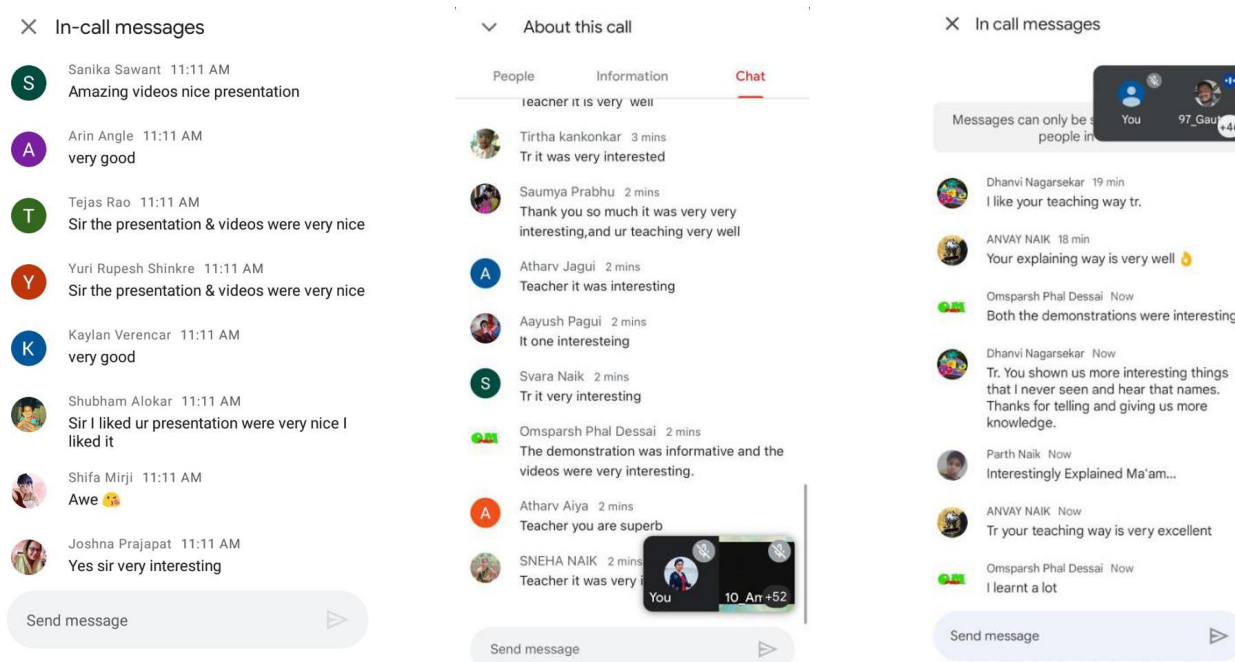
In-call messages

S Sanika Sawant 11:11 AM
Amazing videos nice presentation

A Arin Angle 11:11 AM
very good

T Tejas Rao 11:11 AM
Sir the presentation & videos were very nice

Y Yuri Rupesh Shinkre 11:11 AM
Sir the presentation & videos were very nice

K Kaylan Verencar 11:11 AM
very good

Shubham Alokar 11:11 AM
Sir I liked ur presentation were very nice I liked it

Shifa Mirji 11:11 AM
Awe 😘

Joshna Prajapat 11:11 AM
Yes sir very interesting

Send message

About this call

People Information Chat

Teacher it is very well

Tirtha kankonkar 3 mins
Tr it was very interested

Saumya Prabhu 2 mins
Thank you so much it was very very interesting,and ur teaching very well

A Atharv Jagui 2 mins
Teacher it was interesting

Aayush Pagui 2 mins
It one interesteing

S Svara Naik 2 mins
Tr it very interesting

Omsparsh Phal Dessai 2 mins
The demonstration was informative and the videos were very interesting.

A Atharv Aiya 2 mins
Teacher you are superb

SNEHA NAIK 2 mins
Teacher it was very i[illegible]

You 10 An +52

Send message

In call messages

Messages can only be s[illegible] people in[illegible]

You 97_Gau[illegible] +4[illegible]

Dhanvi Nagarsekar 19 min
I like your teaching way tr.

ANVAY NAIK 18 min
Your explaining way is very well 👌

Omsparsh Phal Dessai Now
Both the demonstrations were interesting

Dhanvi Nagarsekar Now
Tr. You shown us more interesting things that I never seen and hear that names. Thanks for telling and giving us more knowledge.

Parth Naik Now
Interestingly Explained Ma'am...

ANVAY NAIK Now
Tr your teaching way is very excellent

Omsparsh Phal Dessai Now
I learnt a lot

Send message